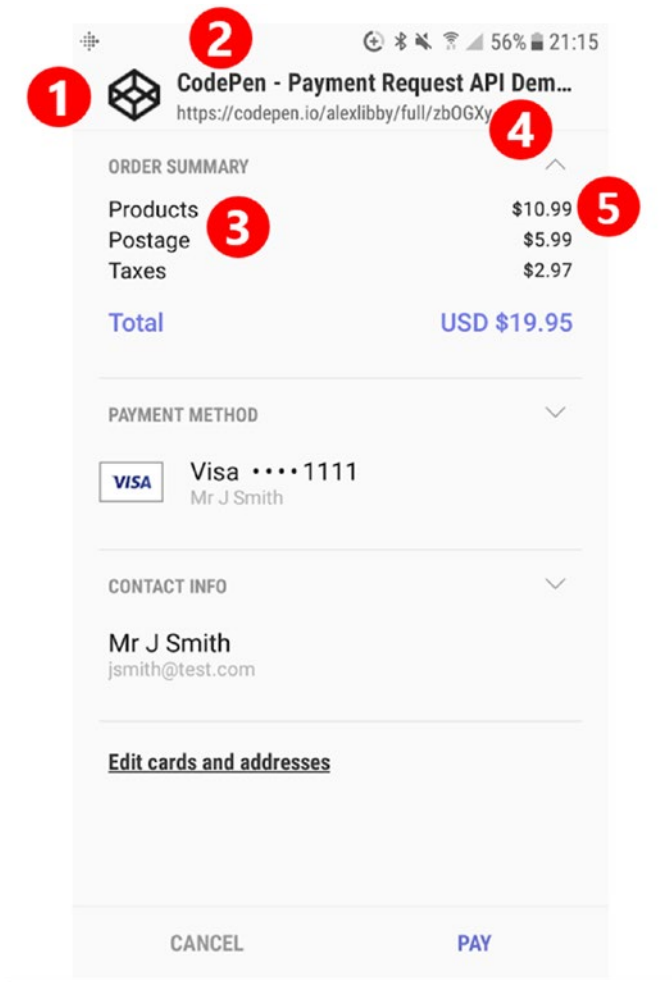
56% 21:15

1

2

CodePen - Payment Request API Dem...
https://codepen.io/alexlibby/full/zbOGXy

4

ORDER SUMMARY

Products $10.99

3

5

Postage $5.99
Taxes $2.97

Total USD $19.95

PAYMENT METHOD

VISA
Visa ••••1111
Mr J Smith

CONTACT INFO

Mr J Smith
jsmith@test.com

Edit cards and addresses

CANCEL PAY